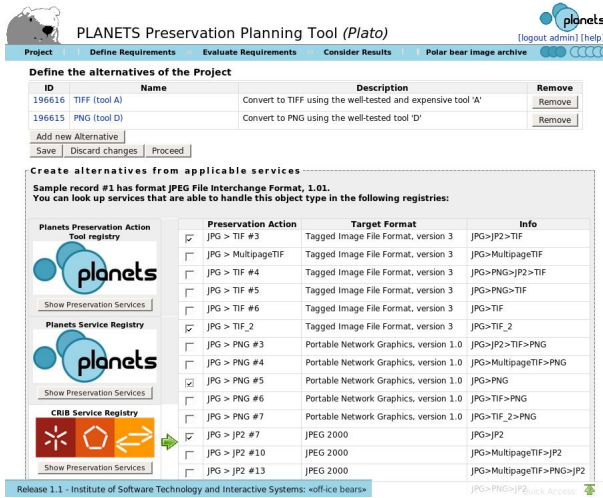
PLANETS Preservation Planning Tool *(Plato)*

planets

[logout admin] [help]

Project | Define Requirements | Evaluate Requirements | Consider Results | Polar bear image archive

**Define the alternatives of the Project**

| ID | Name | Description | Remove |
|---|---|---|---|
| 196616 | TIFF (tool A) | Convert to TIFF using the well-tested and expensive tool 'A' | Remove |
| 196615 | PNG (tool D) | Convert to PNG using the well-tested tool 'D' | Remove |

Add new Alternative

Save | Discard changes | Proceed

**Create alternatives from applicable services**

**Sample record #1 has format JPEG File Interchange Format, 1.01.**
**You can look up services that are able to handle this object type in the following registries:**

**Planets Preservation Action Tool registry**

planets

Show Preservation Services

**Planets Service Registry**

planets

Show Preservation Services

**CRIB Service Registry**

Show Preservation Services

| | Preservation Action | Target Format | Info |
|---|---|---|---|
| ☑ | JPG > TIF #3 | Tagged Image File Format, version 3 | JPG>JP2>TIF |
| ☐ | JPG > MultipageTIF | Tagged Image File Format, version 3 | JPG>MultipageTIF |
| ☐ | JPG > TIF #4 | Tagged Image File Format, version 3 | JPG>PNG>JP2>TIF |
| ☐ | JPG > TIF #5 | Tagged Image File Format, version 3 | JPG>PNG>TIF |
| ☐ | JPG > TIF #6 | Tagged Image File Format, version 3 | JPG>TIF |
| ☑ | JPG > TIF_2 | Tagged Image File Format, version 3 | JPG>TIF_2 |
| ☐ | JPG > PNG #3 | Portable Network Graphics, version 1.0 | JPG>JP2>TIF>PNG |
| ☐ | JPG > PNG #4 | Portable Network Graphics, version 1.0 | JPG>MultipageTIF>PNG |
| ☑ | JPG > PNG #5 | Portable Network Graphics, version 1.0 | JPG>PNG |
| ☐ | JPG > PNG #6 | Portable Network Graphics, version 1.0 | JPG>TIF>PNG |
| ☐ | JPG > PNG #7 | Portable Network Graphics, version 1.0 | JPG>TIF_2>PNG |
| ☑ | JPG > JP2 #7 | JPEG 2000 | JPG>JP2 |
| ☐ | JPG > JP2 #10 | JPEG 2000 | JPG>MultipageTIF>JP2 |
| ☐ | JPG > JP2 #13 | JPEG 2000 | JPG>MultipageTIF>PNG>JP2 |
| | | | JPG>PNG>JP2 |

Release 1.1 - Institute of Software Technology and Interactive Systems: «off-ice bears»

Quick Access